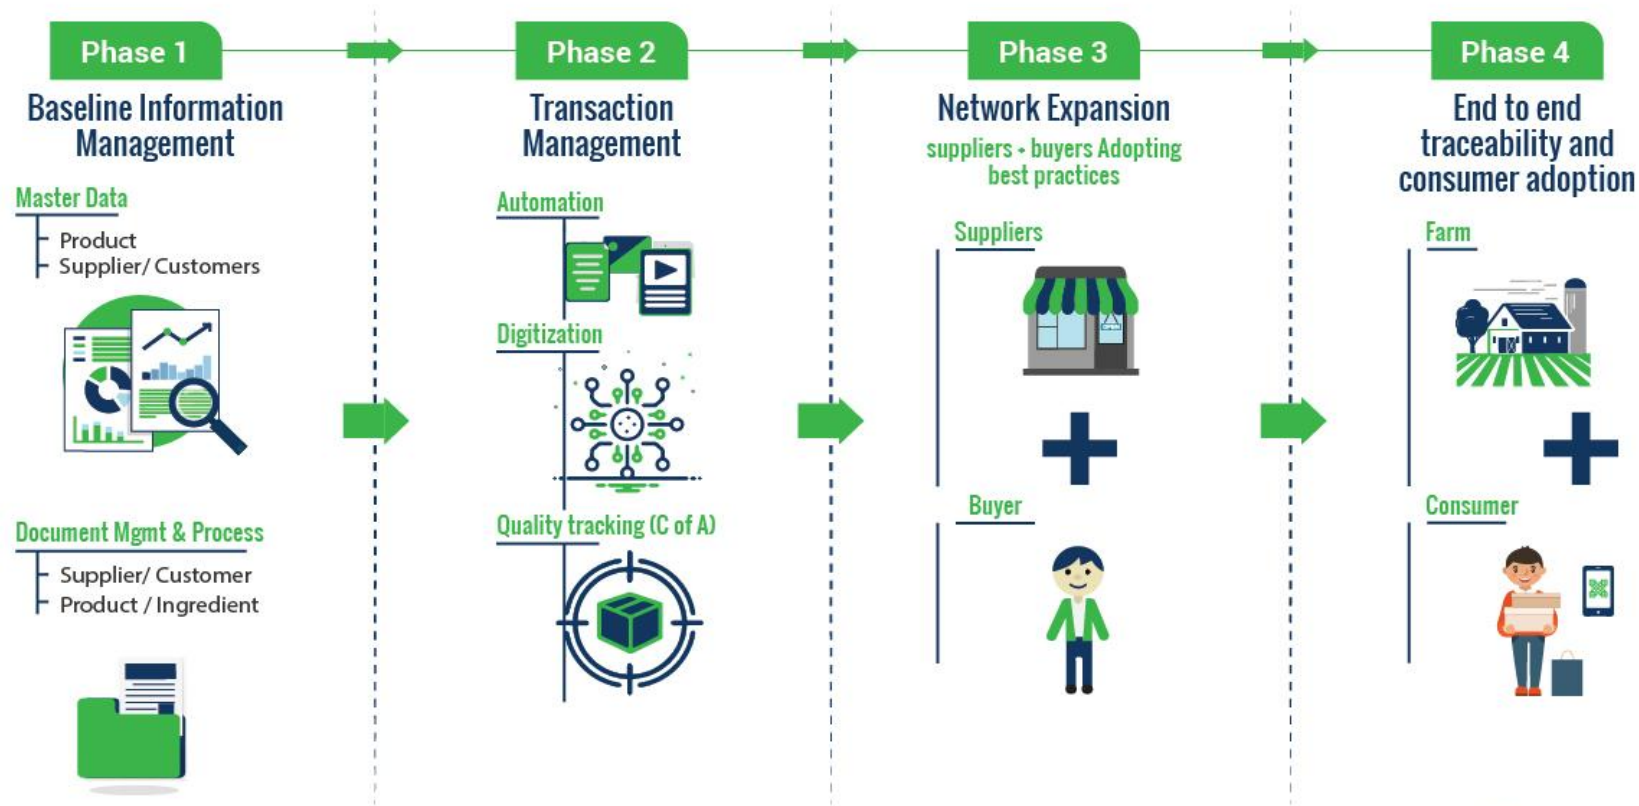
Phase 1

Baseline Information Management

Master Data

Product
Supplier/ Customers

Document Mgmt & Process

Supplier/ Customer
Product / Ingredient

Phase 2

Transaction Management

Automation

Digitization

Quality tracking (C of A)

Phase 3

Network Expansion

suppliers • buyers Adopting best practices

Suppliers

Buyer

Phase 4

End to end traceability and consumer adoption

Farm

Consumer